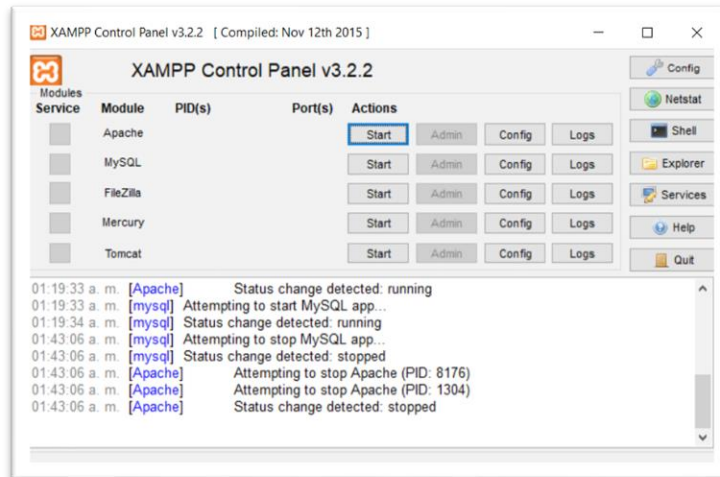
XAMPP Control Panel v3.2.2 [ Compiled: Nov 12th 2015 ]

XAMPP Control Panel v3.2.2

Config

Netstat

Shell

Explorer

Services

Help

Quit

| Modules Service | Module | PID(s) | Port(s) | Actions | | | |
|---|---|---|---|---|---|---|---|
| | Apache | | | Start | Admin | Config | Logs |
| | MySQL | | | Start | Admin | Config | Logs |
| | FileZilla | | | Start | Admin | Config | Logs |
| | Mercury | | | Start | Admin | Config | Logs |
| | Tomcat | | | Start | Admin | Config | Logs |

01:19:33 a. m. [Apache] Status change detected: running
01:19:33 a. m. [mysql] Attempting to start MySQL app...
01:19:34 a. m. [mysql] Status change detected: running
01:43:06 a. m. [mysql] Attempting to stop MySQL app...
01:43:06 a. m. [mysql] Status change detected: stopped
01:43:06 a. m. [Apache] Attempting to stop Apache (PID: 8176)
01:43:06 a. m. [Apache] Attempting to stop Apache (PID: 1304)
01:43:06 a. m. [Apache] Status change detected: stopped